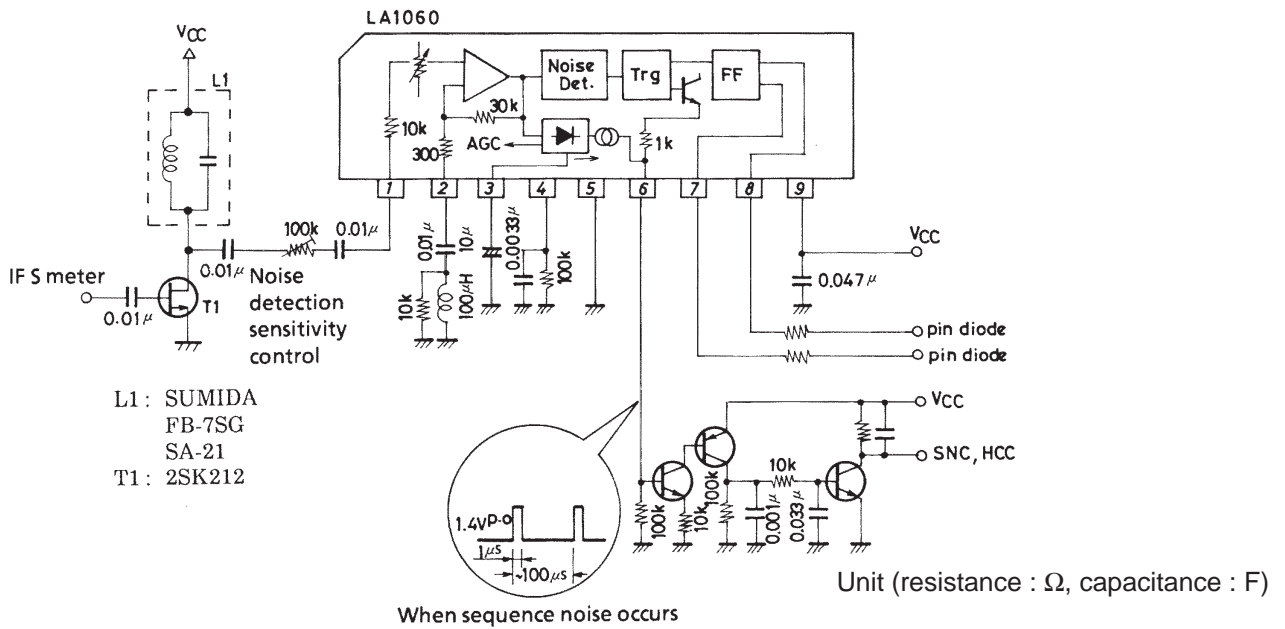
LA1060

$V_{CC}$

L1

Noise Det.

Trg

FF

10k

30k

300

AGC

1k

1 2 3 4 5 6 7 8 9

100k

0.01$\mu$

0.01$\mu$

0.01$\mu$

10$\mu$

0.0033$\mu$

100k

10k

100$\mu$H

$V_{CC}$

0.047$\mu$

IF S meter

0.01$\mu$

T1

Noise detection sensitivity control

pin diode

pin diode

L1 : SUMIDA FB-7SG SA-21

T1 : 2SK212

$V_{CC}$

SNC, HCC

10k

100k

100k

10k

0.001$\mu$

0.033$\mu$

1.4VP-o

1$\mu$s

100$\mu$s

When sequence noise occurs

Unit (resistance : Ω, capacitance : F)